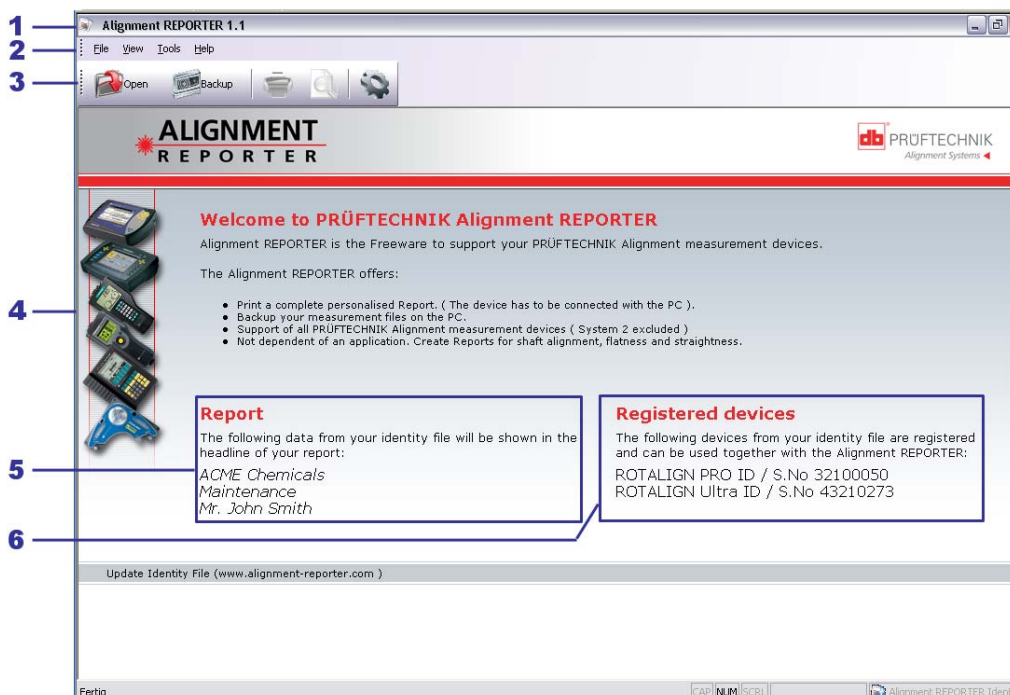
1
2
3
4
5
6

Alignment REPORTER 1.1

File View Tools Help

Open Backup

ALIGNMENT
REPORTER

db PRÜFTECHNIK
Alignment Systems

Welcome to PRÜFTECHNIK Alignment REPORTER

Alignment REPORTER is the Freeware to support your PRÜFTECHNIK Alignment measurement devices.

The Alignment REPORTER offers:

- Print a complete personalised Report. ( The device has to be connected with the PC ).
- Backup your measurement files on the PC.
- Support of all PRÜFTECHNIK Alignment measurement devices ( System 2 excluded )
- Not dependent of an application. Create Reports for shaft alignment, flatness and straightness.

Report

The following data from your identity file will be shown in the headline of your report:

ACME Chemicals
Maintenance
Mr. John Smith

Registered devices

The following devices from your identity file are registered and can be used together with the Alignment REPORTER:

ROTALIGN PRO ID / S.No 32100050
ROTALIGN Ultra ID / S.No 43210273

Update Identity File (www.alignment-reporter.com )

Fertig

CAP NUM SCRL

Alignment REPORTER Iden